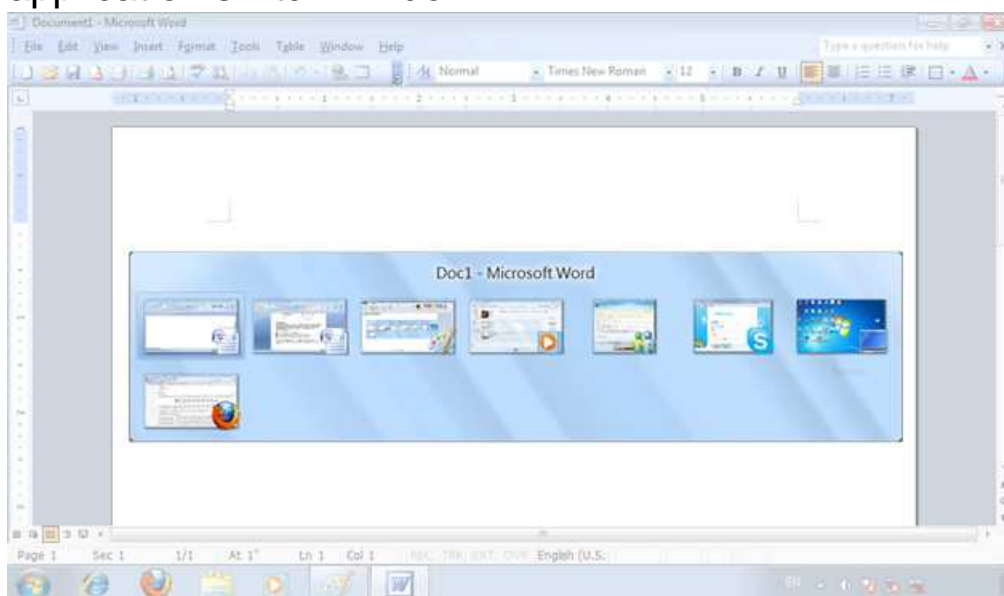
Document1 - Microsoft Word

File Edit View Insert Format Tools Table Window Help

Type a question for help

Normal Times New Roman 12

Doc1 - Microsoft Word

Page 1 Sec 1 1/1 At 1" Ln 1 Col 1 REC TRK EXT OVR English (U.S.

EN